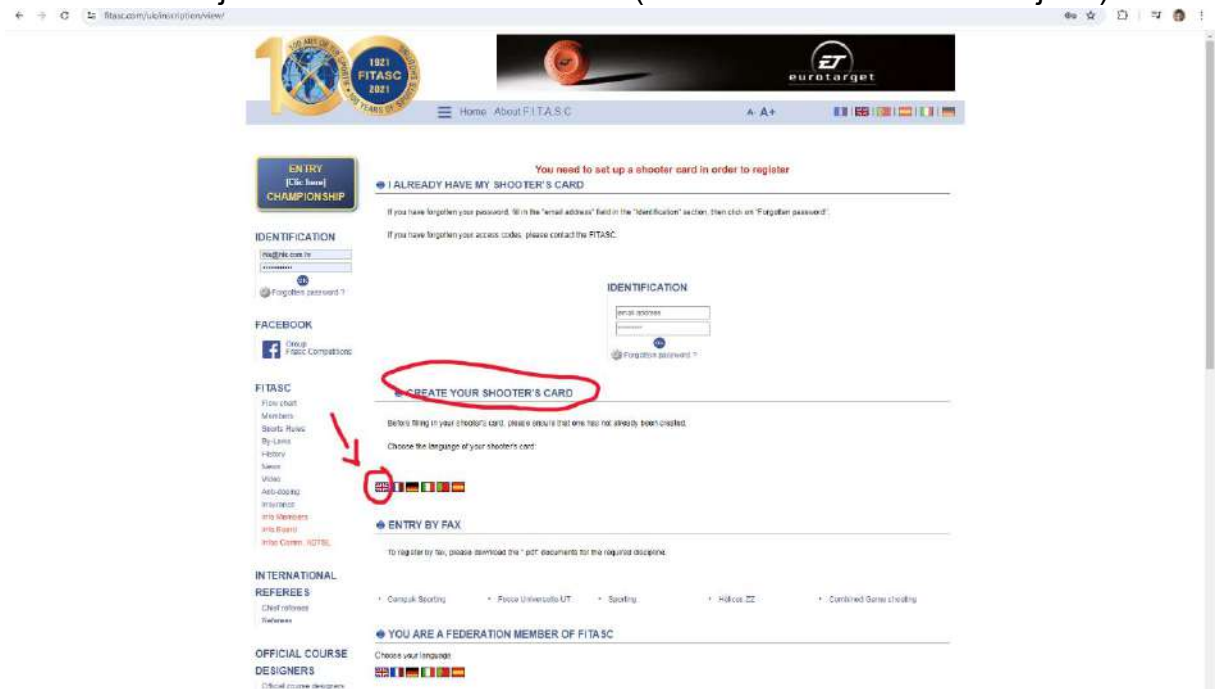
fitasc.com/uk/inscription/view/

1921 FITASC 2021

100 YEARS OF SPORTS SHOOTING

eurotarget

Home About F.I.T.A.S.C

A- A+

ENTRY [Clic here] CHAMPIONSHIP

IDENTIFICATION

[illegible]

OK

Forgotten password ?

FACEBOOK

Group Fitasc Competitions

FITASC

Flow chart
Members
Sports Rules
By-Laws
History
News
Video
Anti-doping
Insurance
Info Members
Info Board
Infos Comm. NOTSL

INTERNATIONAL REFEREES

Chief referees
Referees

OFFICIAL COURSE DESIGNERS

Official course designers

You need to set up a shooter card in order to register

I ALREADY HAVE MY SHOOTER'S CARD

If you have forgotten your password, fill in the "email address" field in the "Identification" section, then click on "Forgotten password".

If you have forgotten your access codes, please contact the FITASC.

IDENTIFICATION

email address

OK

Forgotten password ?

CREATE YOUR SHOOTER'S CARD

Before filling in your shooter's card, please ensure that one has not already been created.

Choose the language of your shooter's card:

ENTRY BY FAX

To register by fax, please download the *.pdf documents for the required discipline.

Compak Sporting • Fosse Universelle UT • Sporting • Hélices ZZ • Combined Game shooting

YOU ARE A FEDERATION MEMBER OF FITASC

Choose your language